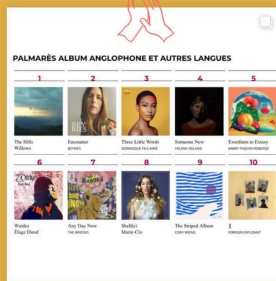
PALMARÈS ALBUM ANGLOPHONE ET AUTRES LANGUES

1
The Hills
Willows

2
Encounter
BEYRIES

3
Three Little Words
DOMINIQUE FILS-AIMÉ

4
Someone New
HELENA DELAND

5
Exordium to Ecstasy
BARRY PASCUN-ROBERGE

6
Wanko
Élage Diouf

7
Any Day Now
THE BROOKS

8
Shellici
Marie-Cia

9
The Striped Album
CORY WONG

10
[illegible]
FOREIGN DIPLOMAT